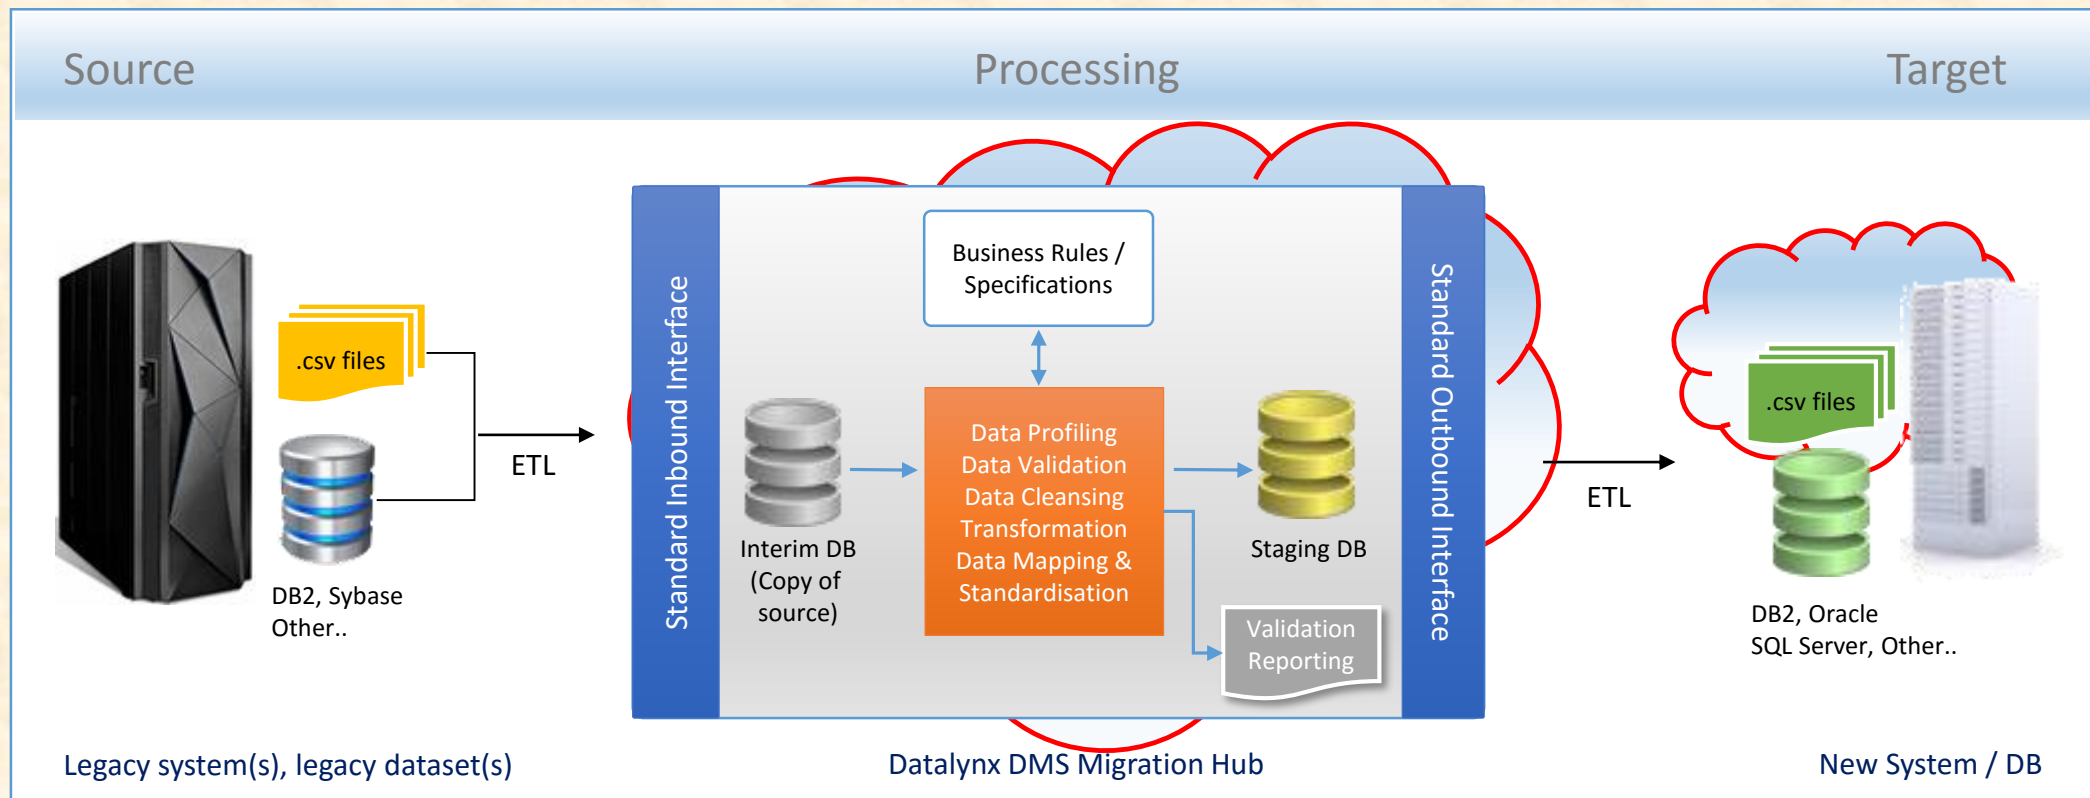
Source

Processing

Target

.csv files

DB2, Sybase
Other..

ETL

Standard Inbound Interface

Business Rules / Specifications

Interim DB (Copy of source)

Data Profiling
Data Validation
Data Cleansing
Transformation
Data Mapping &
Standardisation

Staging DB

Validation Reporting

Standard Outbound Interface

ETL

.csv files

DB2, Oracle
SQL Server, Other..

Legacy system(s), legacy dataset(s)

Datalynx DMS Migration Hub

New System / DB